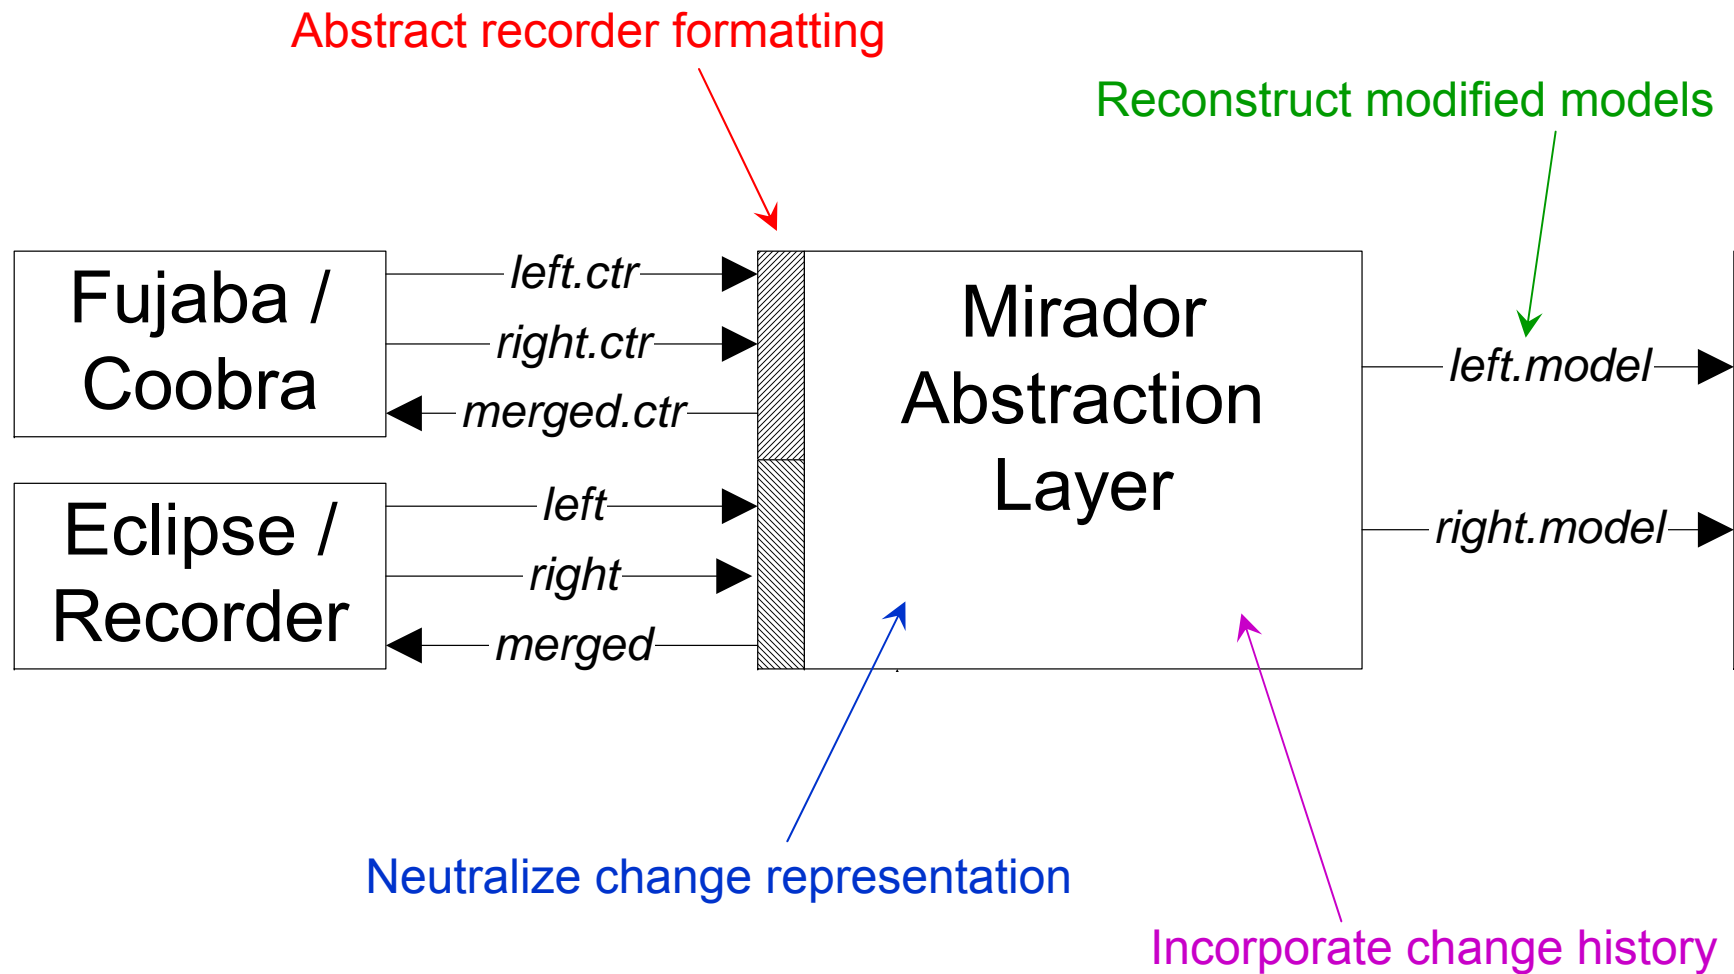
Abstract recorder formatting

Reconstruct modified models

Fujaba / Coobra

left.ctr

right.ctr

merged.ctr

Mirador Abstraction Layer

left.model

right.model

Eclipse / Recorder

left

right

merged

Neutralize change representation

Incorporate change history